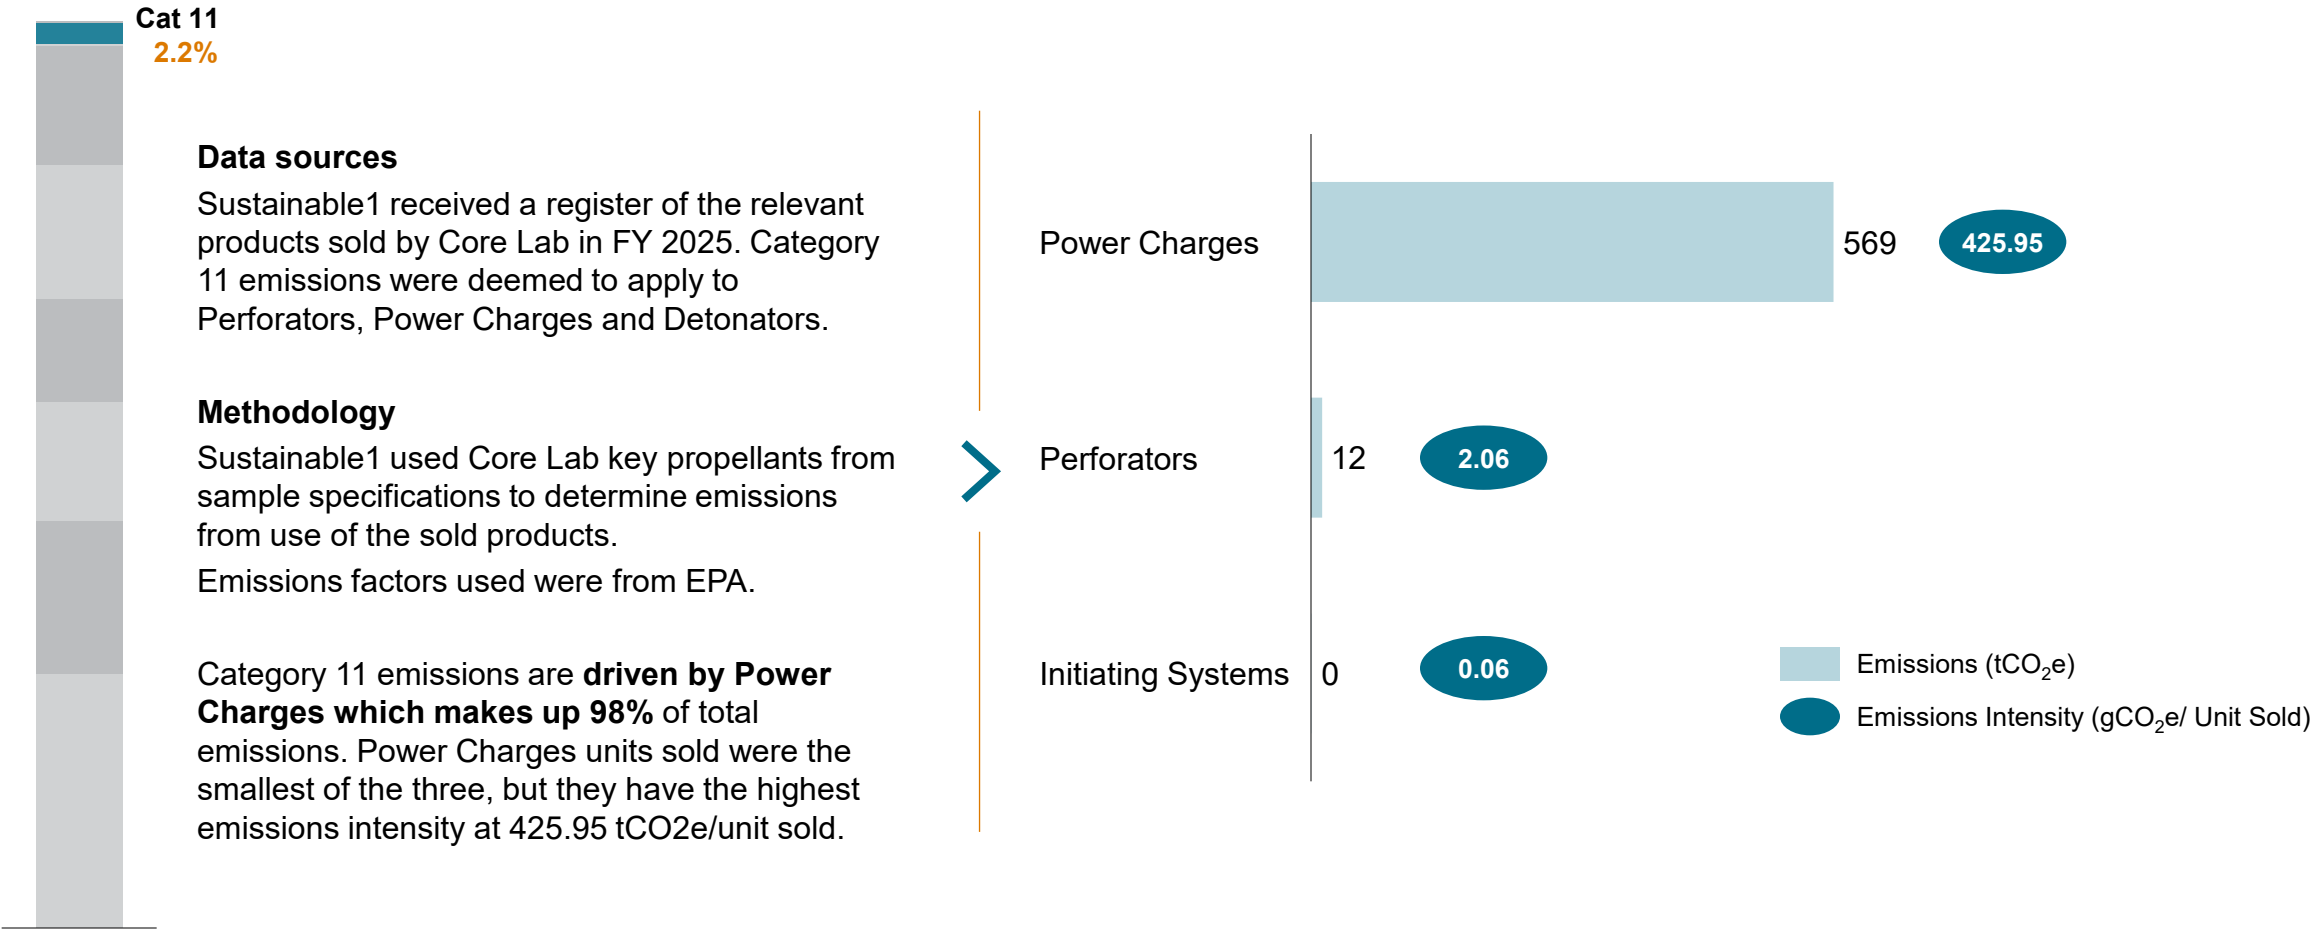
Cat 11
2.2%

Data sources
Sustainable1 received a register of the relevant products sold by Core Lab in FY 2025. Category 11 emissions were deemed to apply to Perforators, Power Charges and Detonators.

Methodology
Sustainable1 used Core Lab key propellants from sample specifications to determine emissions from use of the sold products.
Emissions factors used were from EPA.

Category 11 emissions are **driven by Power Charges which makes up 98%** of total emissions. Power Charges units sold were the smallest of the three, but they have the highest emissions intensity at 425.95 tCO2e/unit sold.

Power Charges 569 425.95
Perforators 12 2.06
Initiating Systems 0 0.06

Emissions ($tCO_2e$)
Emissions Intensity ($gCO_2e$/ Unit Sold)